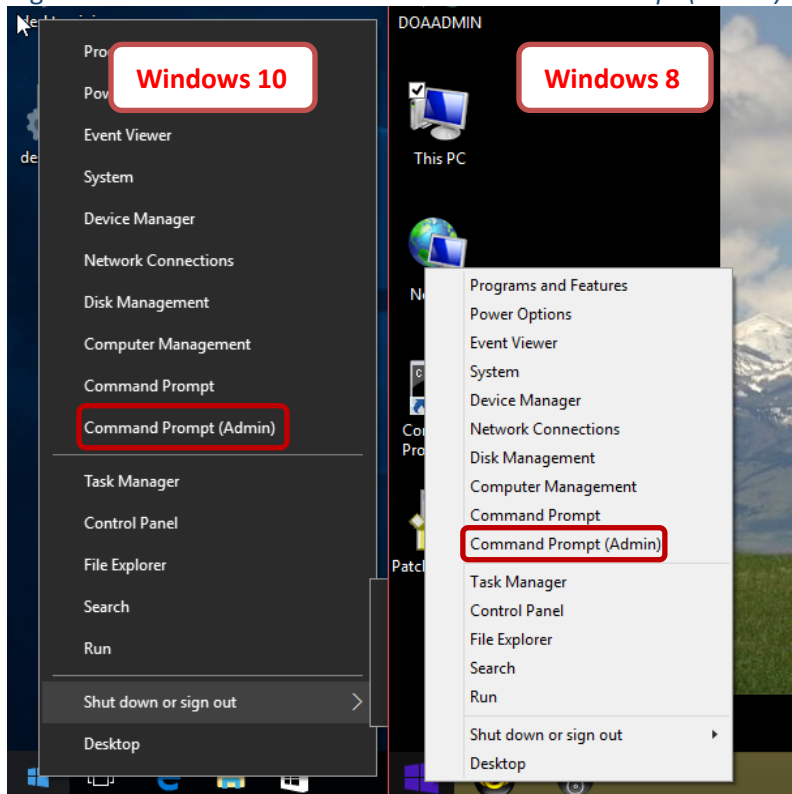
Pro
Pow
Windows 10
Event Viewer
System
Device Manager
Network Connections
Disk Management
Computer Management
Command Prompt
Command Prompt (Admin)
Task Manager
Control Panel
File Explorer
Search
Run
Shut down or sign out
Desktop

DOAADMIN
Windows 8
This PC
Ne
Co
Pro
Patch
Programs and Features
Power Options
Event Viewer
System
Device Manager
Network Connections
Disk Management
Computer Management
Command Prompt
Command Prompt (Admin)
Task Manager
Control Panel
File Explorer
Search
Run
Shut down or sign out
Desktop